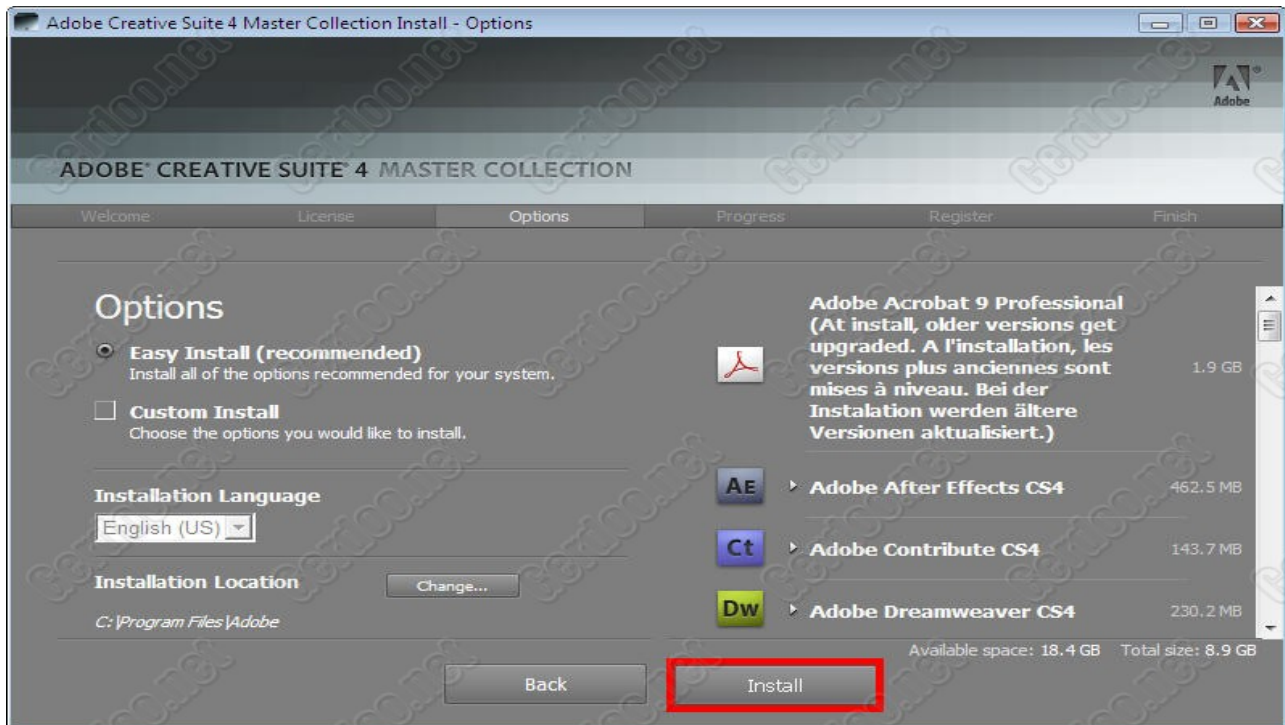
Adobe Creative Suite 4 Master Collection Install - Options

Adobe

ADOBE CREATIVE SUITE 4 MASTER COLLECTION

Welcome License Options Progress Register Finish

Options

Easy Install (recommended)
Install all of the options recommended for your system.

Custom Install
Choose the options you would like to install.

Installation Language

English (US)

Installation Location

Change...

C:\Program Files\Adobe

Adobe Acrobat 9 Professional (At install, older versions get upgraded. A l'installation, les versions plus anciennes sont mises à niveau. Bei der Instalation werden ältere Versionen aktualisiert.) 1.9 GB

Ae Adobe After Effects CS4 462.5 MB

Ct Adobe Contribute CS4 143.7 MB

Dw Adobe Dreamweaver CS4 230.2 MB

Available space: 18.4 GB Total size: 8.9 GB

Back

Install

Cerdoo.net